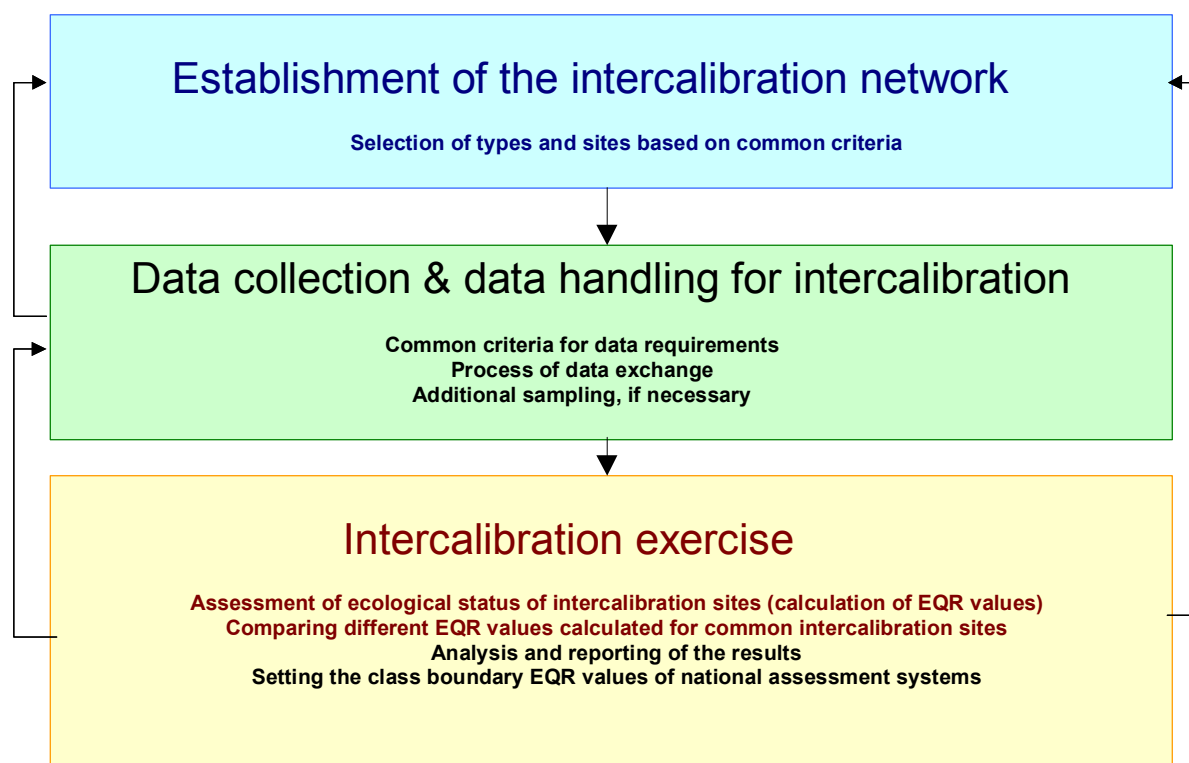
Establishment of the intercalibration network

Selection of types and sites based on common criteria

Data collection & data handling for intercalibration

Common criteria for data requirements
Process of data exchange
Additional sampling, if necessary

Intercalibration exercise

Assessment of ecological status of intercalibration sites (calculation of EQR values)
Comparing different EQR values calculated for common intercalibration sites
Analysis and reporting of the results
Setting the class boundary EQR values of national assessment systems